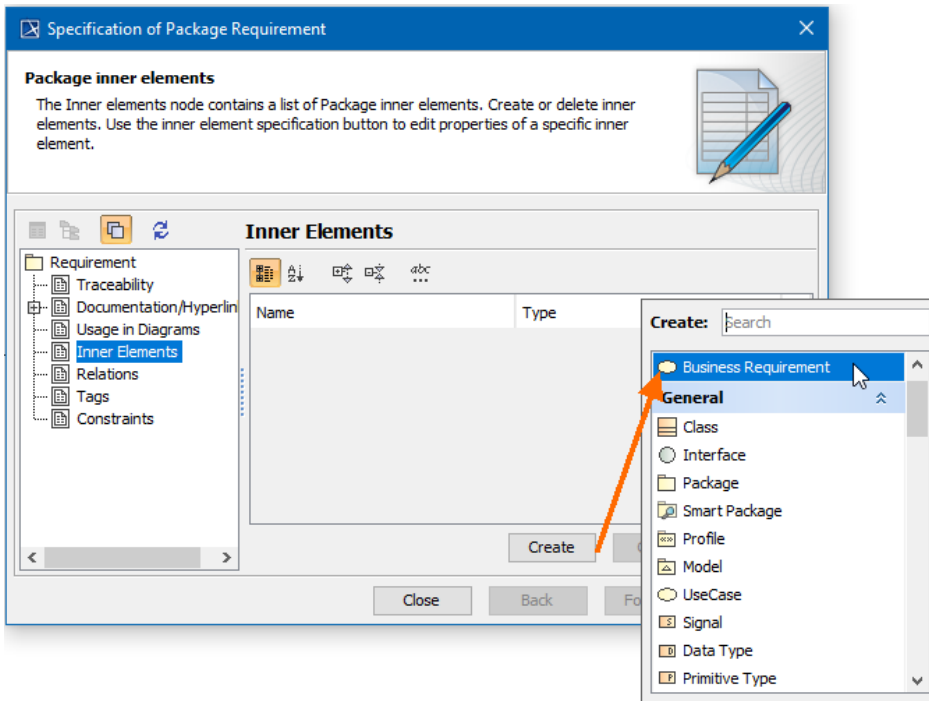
Specification of Package Requirement

Package inner elements

The Inner elements node contains a list of Package inner elements. Create or delete inner elements. Use the inner element specification button to edit properties of a specific inner element.

Requirement
Traceability
Documentation/Hyperlin
Usage in Diagrams
Inner Elements
Relations
Tags
Constraints

Inner Elements

| Name | Type |
|---|---|

Create

Close
Back
Fo

Create: Search

Business Requirement
General
Class
Interface
Package
Smart Package
Profile
Model
UseCase
Signal
Data Type
Primitive Type